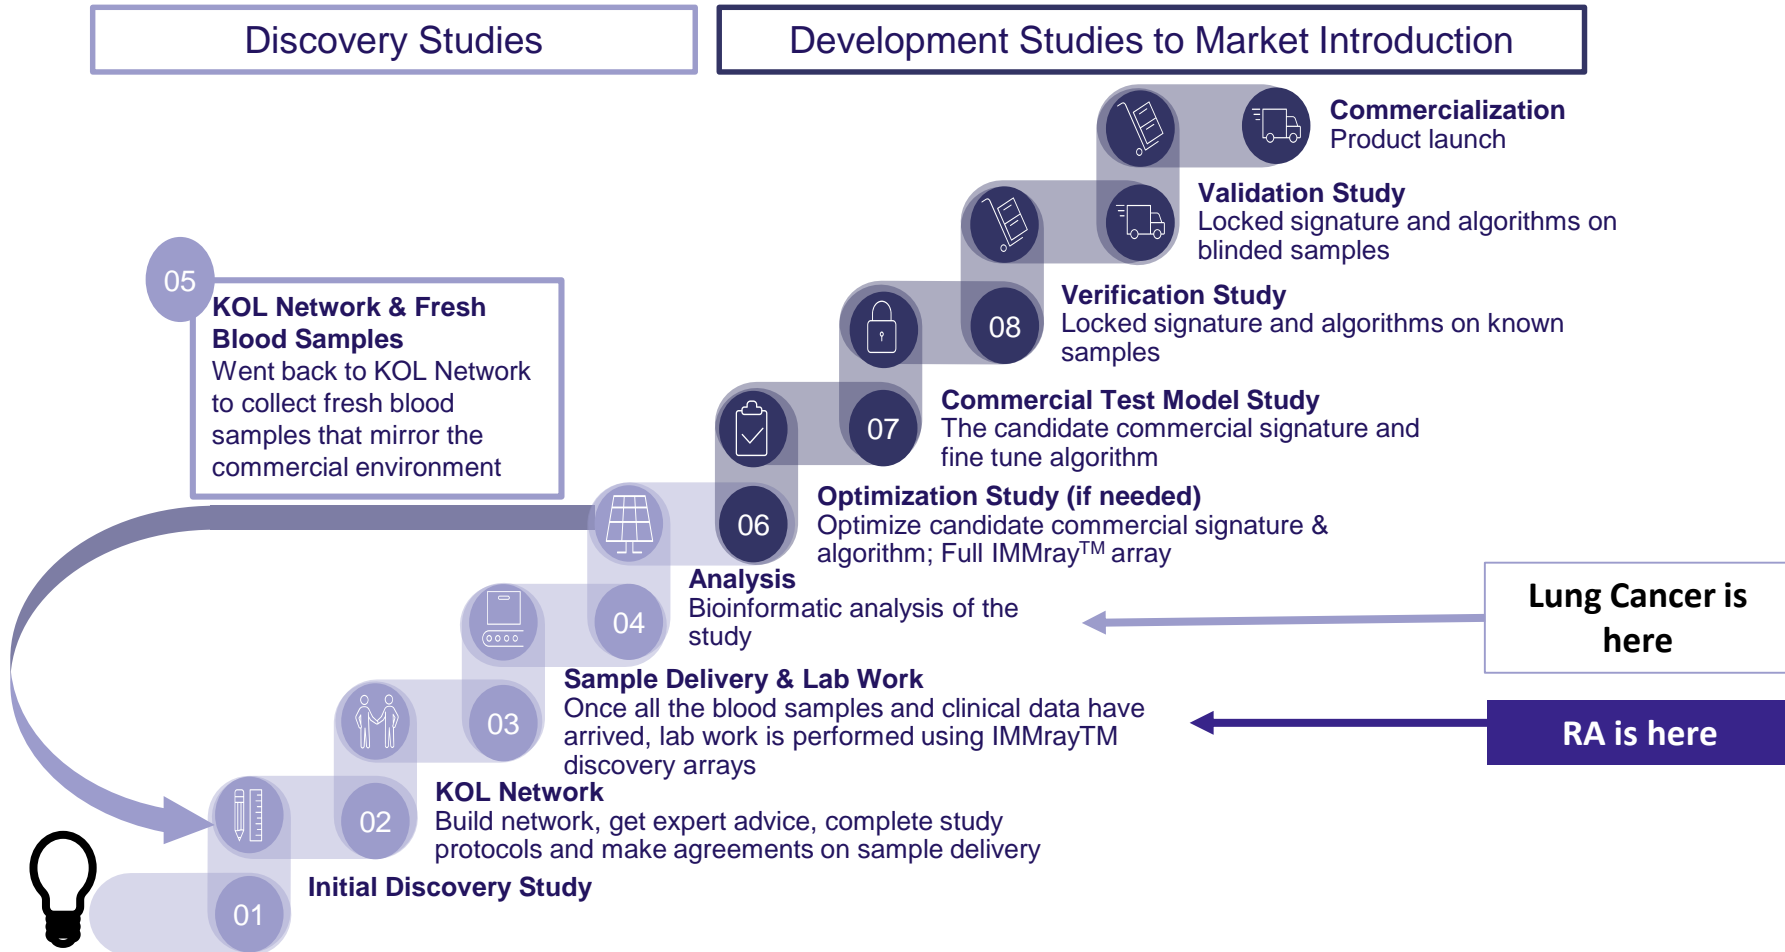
Discovery Studies

Development Studies to Market Introduction

Commercialization
Product launch

Validation Study
Locked signature and algorithms on blinded samples

05

KOL Network & Fresh Blood Samples
Went back to KOL Network to collect fresh blood samples that mirror the commercial environment

08

Verification Study
Locked signature and algorithms on known samples

07

Commercial Test Model Study
The candidate commercial signature and fine tune algorithm

06

Optimization Study (if needed)
Optimize candidate commercial signature & algorithm; Full IMMray$^{TM}$ array

Analysis
Bioinformatic analysis of the study

04

Lung Cancer is here

03

Sample Delivery & Lab Work
Once all the blood samples and clinical data have arrived, lab work is performed using IMMrayTM discovery arrays

RA is here

02

KOL Network
Build network, get expert advice, complete study protocols and make agreements on sample delivery

01

Initial Discovery Study